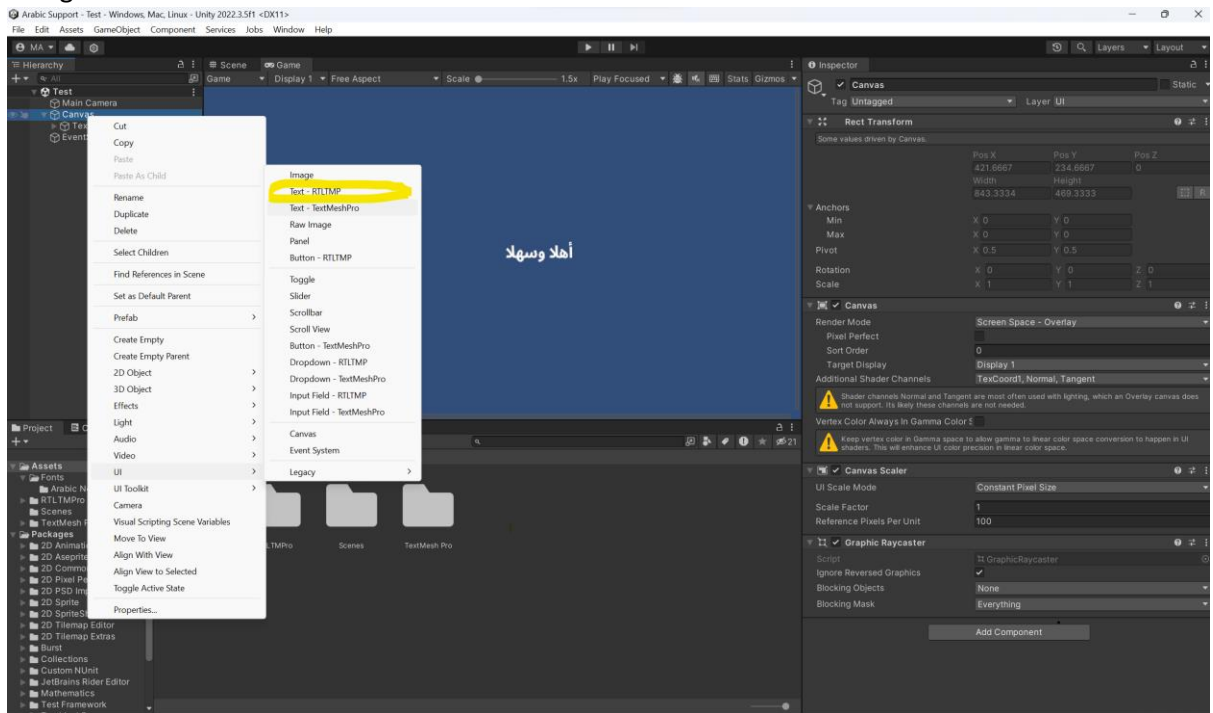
Arabic Support - Test - Windows, Mac, Linux - Unity 2022.3.5f1 <DX11>
File Edit Assets GameObject Component Services Jobs Window Help

MA Layers Layout

Hierarchy
All
Test
Main Camera
Canvas
Tex
Event

Scene Game
Game Display 1 Free Aspect Scale 1.5x Play Focused Stats Gizmos

Cut
Copy
Paste
Paste As Child
Rename
Duplicate
Delete
Select Children
Find References in Scene
Set as Default Parent
Prefab
Create Empty
Create Empty Parent
2D Object
3D Object
Effects
Light
Audio
Video
UI
UI Toolkit
Camera
Visual Scripting Scene Variables
Move To View
Align With View
Align View to Selected
Toggle Active State
Properties...

Image
Text - RTLTMP
Text - TextMeshPro
Raw Image
Panel
Button - RTLTMP
Toggle
Slider
Scrollbar
Scroll View
Button - TextMeshPro
Dropdown - RTLTMP
Dropdown - TextMeshPro
Input Field - RTLTMP
Input Field - TextMeshPro
Canvas
Event System
Legacy

أهلا وسهلا

Project
Assets
Fonts
Arabic N
RTLTMPro
Scenes
TextMesh
Packages
2D Animati
2D Asepri
2D Commo
2D Pixel Pe
2D PSD Im
2D Sprite
2D SpriteS
2D Tilemap Editor
2D Tilemap Extras
Burst
Collections
Custom NUnit
JetBrains Rider Editor
Mathematics
Test Framework

RTLTMPro Scenes TextMesh Pro
21

Inspector
Canvas Static
Tag Untagged Layer UI
Rect Transform
Some values driven by Canvas.
Pos X Pos Y Pos Z
421.6667 234.6667 0
Width Height
843.3334 469.3333
Anchors
Min X 0 Y 0
Max X 0 Y 0
Pivot X 0.5 Y 0.5
Rotation X 0 Y 0 Z 0
Scale X 1 Y 1 Z 1
Canvas
Render Mode Screen Space - Overlay
Pixel Perfect
Sort Order 0
Target Display Display 1
Additional Shader Channels TexCoord1, Normal, Tangent
Shader channels Normal and Tangent are most often used with lighting, which an Overlay canvas does not support. Its likely these channels are not needed.
Vertex Color Always In Gamma Color S
Keep vertex color in Gamma space to allow gamma to linear color space conversion to happen in UI shaders. This will enhance UI color precision in linear color space.
Canvas Scaler
UI Scale Mode Constant Pixel Size
Scale Factor 1
Reference Pixels Per Unit 100
Graphic Raycaster
Script GraphicRaycaster
Ignore Reversed Graphics
Blocking Objects None
Blocking Mask Everything
Add Component